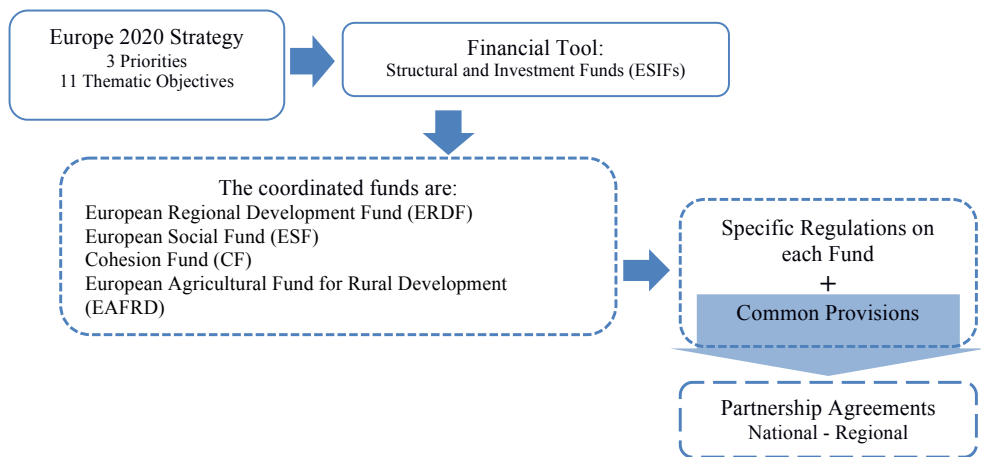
Europe 2020 Strategy
3 Priorities
11 Thematic Objectives

Financial Tool:
Structural and Investment Funds (ESIFs)

The coordinated funds are:
European Regional Development Fund (ERDF)
European Social Fund (ESF)
Cohesion Fund (CF)
European Agricultural Fund for Rural Development (EAFRD)

Specific Regulations on each Fund
+
Common Provisions

Partnership Agreements
National - Regional